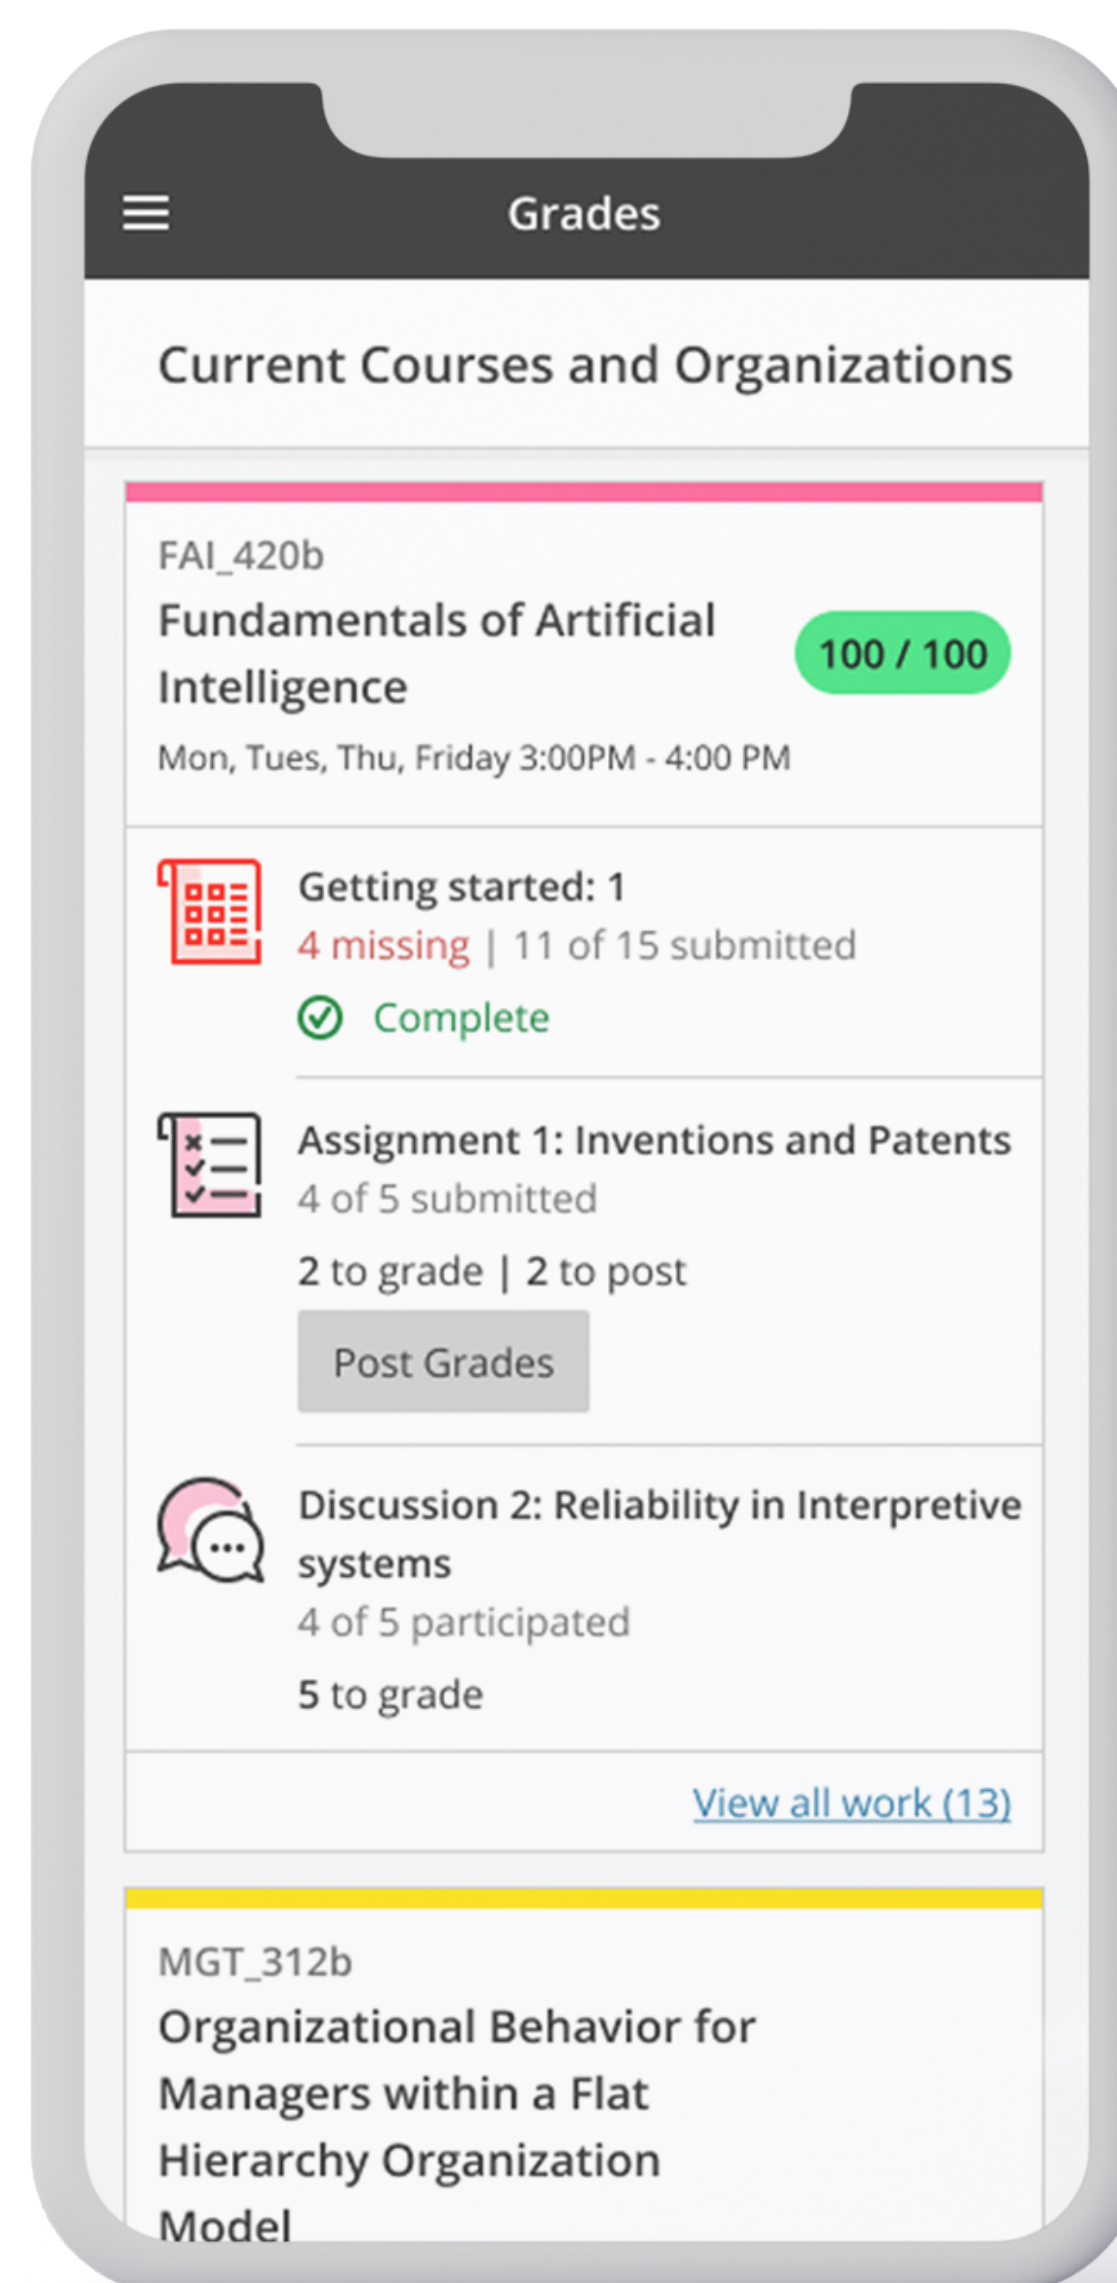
Grades

Current Courses and Organizations

FAI_420b

Fundamentals of Artificial Intelligence

100 / 100

Mon, Tues, Thu, Friday 3:00PM - 4:00 PM

Getting started: 1

4 missing | 11 of 15 submitted

Complete

Assignment 1: Inventions and Patents

4 of 5 submitted

2 to grade | 2 to post

Post Grades

Discussion 2: Reliability in Interpretive systems

4 of 5 participated

5 to grade

View all work (13)

MGT_312b

Organizational Behavior for Managers within a Flat Hierarchy Organization Model